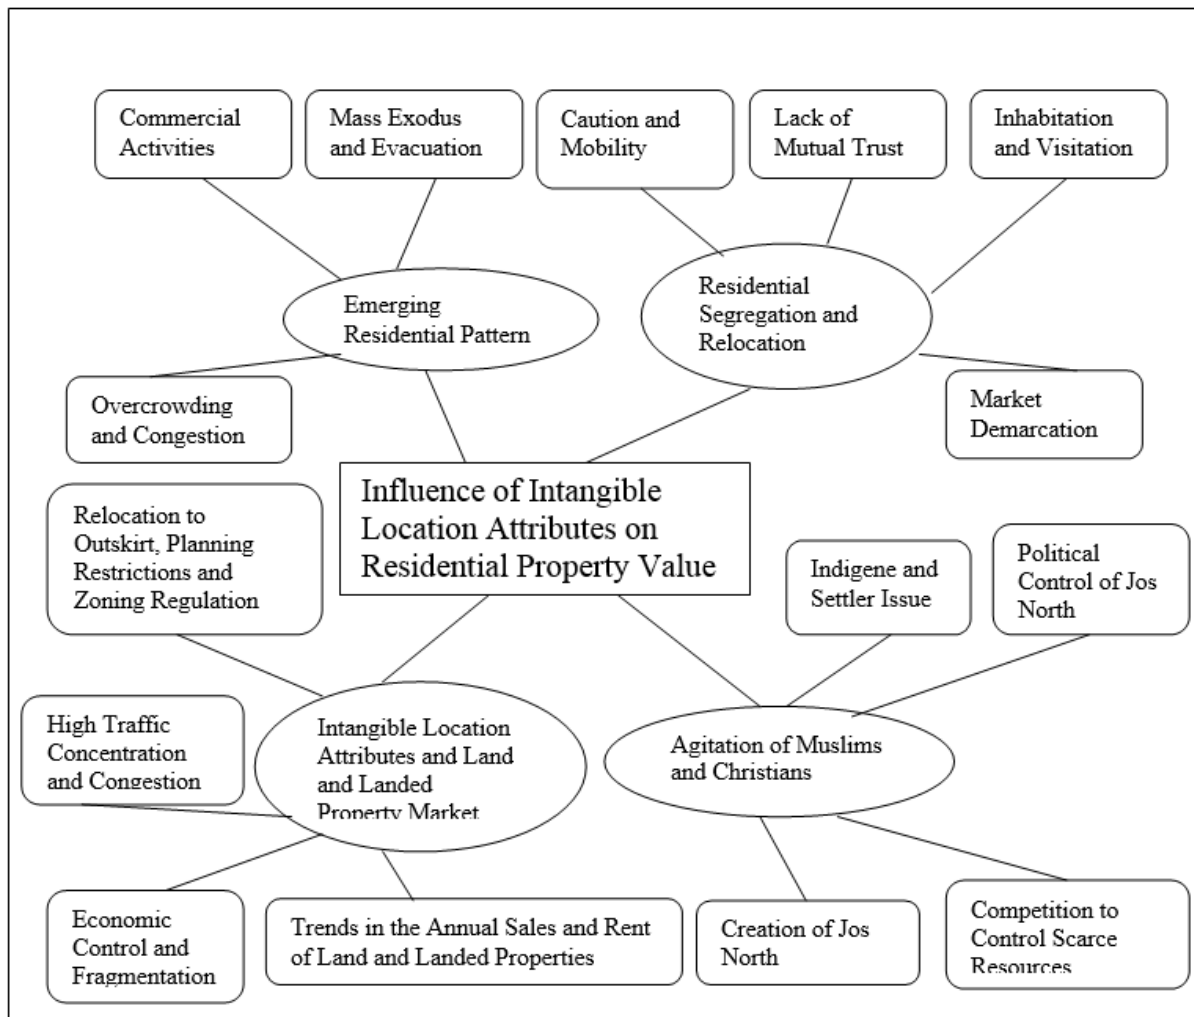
Commercial Activities

Mass Exodus and Evacuation

Caution and Mobility

Lack of Mutual Trust

Inhabitation and Visitation

Emerging Residential Pattern

Residential Segregation and Relocation

Overcrowding and Congestion

Market Demarcation

Influence of Intangible Location Attributes on Residential Property Value

Relocation to Outskirt, Planning Restrictions and Zoning Regulation

Indigene and Settler Issue

Political Control of Jos North

High Traffic Concentration and Congestion

Intangible Location Attributes and Land and Landed Property Market

Agitation of Muslims and Christians

Economic Control and Fragmentation

Trends in the Annual Sales and Rent of Land and Landed Properties

Creation of Jos North

Competition to Control Scarce Resources